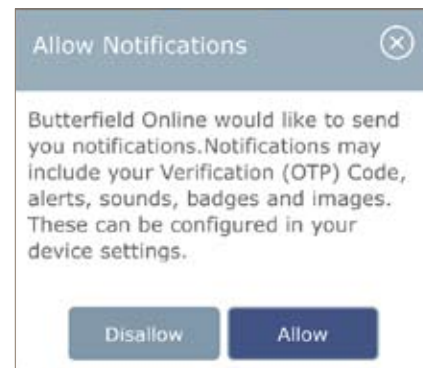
Allow Notifications

Butterfield Online would like to send you notifications.Notifications may include your Verification (OTP) Code, alerts, sounds, badges and images. These can be configured in your device settings.

Disallow

Allow